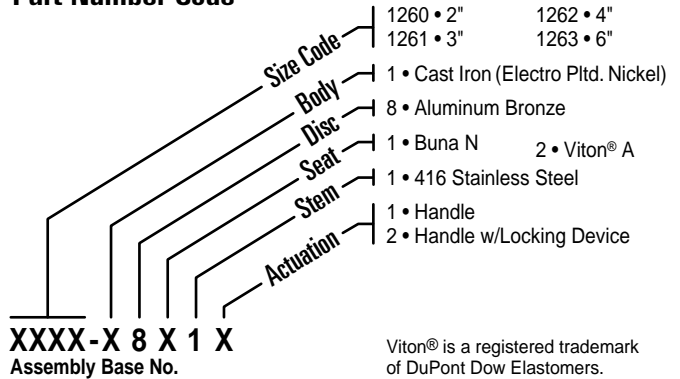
Part Number Code

Size Code
1260 • 2"
1261 • 3"
1262 • 4"
1263 • 6"

Body
1 • Cast Iron (Electro Pltd. Nickel)

Disc
8 • Aluminum Bronze

Seat
1 • Buna N
2 • Viton® A

Stem
1 • 416 Stainless Steel

Actuation
1 • Handle
2 • Handle w/Locking Device

XXXX-X 8 X 1 X
Assembly Base No.

Viton® is a registered trademark of DuPont Dow Elastomers.